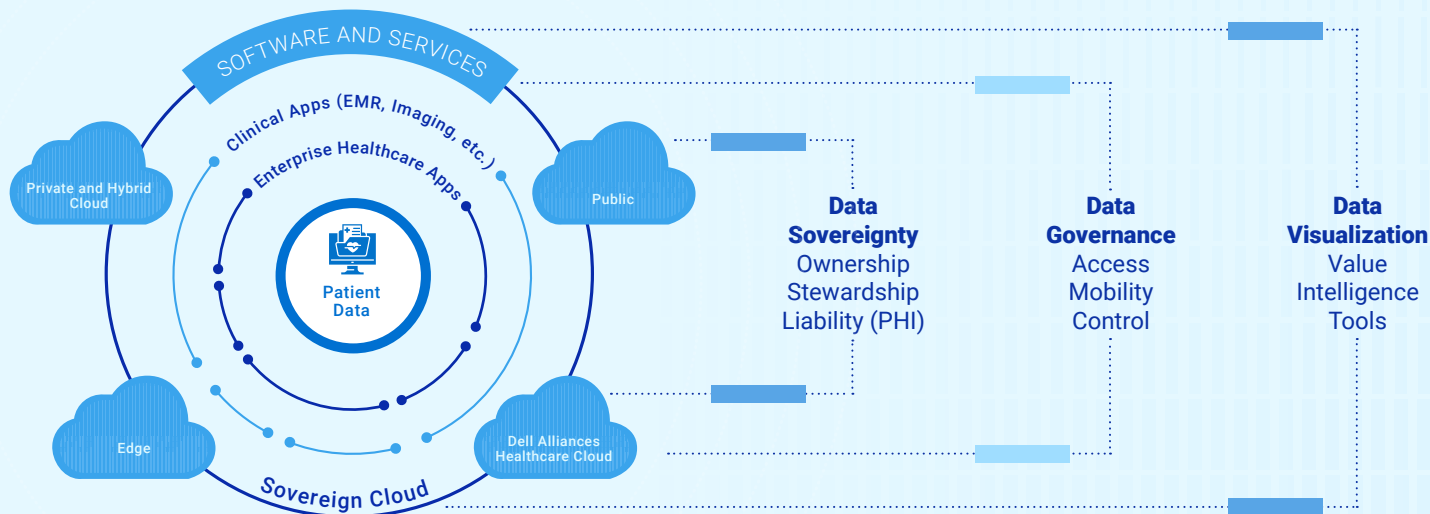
SOFTWARE AND SERVICES

Clinical Apps (EMR, Imaging, etc.)

Enterprise Healthcare Apps

Private and Hybrid Cloud

Public

Patient Data

Edge

Dell Alliances Healthcare Cloud

Sovereign Cloud

**Data Sovereignty**
Ownership
Stewardship
Liability (PHI)

**Data Governance**
Access
Mobility
Control

**Data Visualization**
Value
Intelligence
Tools